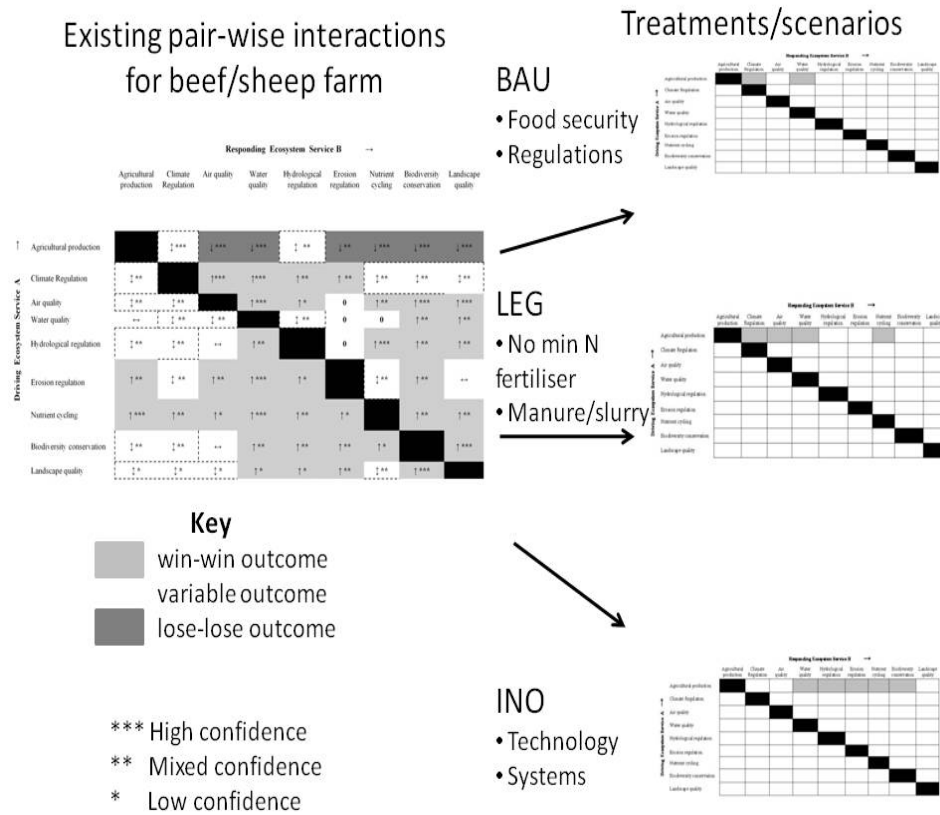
Existing pair-wise interactions for beef/sheep farm

Treatments/scenarios

Responding Ecosystem Service B →

| | Agricultural production | Climate Regulation | Air quality | Water quality | Hydrological regulation | Erosion regulation | Nutrient cycling | Biodiversity conservation | Landscape quality |
|---|---|---|---|---|---|---|---|---|---|
| ↑ Agricultural production | | ↕*** | ↓*** | ↓*** | ↕** | ↓** | ↓*** | ↓*** | ↓*** |
| Climate Regulation | ↕** | | ↑*** | ↑*** | ↑** | ↑** | ↕** | ↕** | ↕** |
| Air quality | ↕** | ↕** | | ↑*** | ↑* | 0 | ↑** | ↑*** | ↑*** |
| Water quality | ↔ | ↕** | ↕** | | ↕** | 0 | 0 | ↑** | ↑** |
| Hydrological regulation | ↕** | ↕** | ↔ | ↑** | | 0 | ↑*** | ↑** | ↑** |
| Erosion regulation | ↑** | ↕** | ↑** | ↑*** | ↑* | | ↕** | ↑** | ↔ |
| Nutrient cycling | ↑*** | ↕** | ↑* | ↑*** | ↑* | ↑** | | ↑** | ↑** |
| Biodiversity conservation | ↕** | ↕** | ↔ | ↑** | ↑** | ↑** | ↑* | | ↑*** |
| Landscape quality | ↕* | ↕* | ↕* | ↑* | ↑* | ↑** | ↕** | ↑*** | |

Driving Ecosystem Service A

BAU
• Food security
• Regulations

LEG
• No min N fertiliser
• Manure/slurry

INO
• Technology
• Systems

Key
win-win outcome
variable outcome
lose-lose outcome

*** High confidence
** Mixed confidence
* Low confidence

Responding Ecosystem Service B →

| | Agricultural production | Climate Regulation | Air quality | Water quality | Hydrological regulation | Erosion regulation | Nutrient cycling | Biodiversity conservation | Landscape quality |
|---|---|---|---|---|---|---|---|---|---|
| Agricultural production | | | | | | | | | |
| Climate Regulation | | | | | | | | | |
| Air quality | | | | | | | | | |
| Water quality | | | | | | | | | |
| Hydrological regulation | | | | | | | | | |
| Erosion regulation | | | | | | | | | |
| Nutrient cycling | | | | | | | | | |
| Biodiversity conservation | | | | | | | | | |
| Landscape quality | | | | | | | | | |

Driving Ecosystem Service A ↑

Responding Ecosystem Service B →

| | Agricultural production | Climate Regulation | Air quality | Water quality | Hydrological regulation | Erosion regulation | Nutrient cycling | Biodiversity conservation | Landsc |
|---|---|---|---|---|---|---|---|---|---|
| Agricultural production | | | | | | | | | |
| Climate Regulation | | | | | | | | | |
| Air quality | | | | | | | | | |
| Water quality | | | | | | | | | |
| Hydrological regulation | | | | | | | | | |
| Erosion regulation | | | | | | | | | |
| Nutrient cycling | | | | | | | | | |
| Biodiversity conservation | | | | | | | | | |
| Landscape quality | | | | | | | | | |

Driving Ecosystem Service A ↑

Responding Ecosystem Service B →

| | Agricultural production | Climate Regulation | Air quality | Water quality | Hydrological regulation | Erosion regulation | Nutrient cycling | Biodiversity conservation | Landscape quality |
|---|---|---|---|---|---|---|---|---|---|
| Agricultural production | | | | | | | | | |
| Climate Regulation | | | | | | | | | |
| Air quality | | | | | | | | | |
| Water quality | | | | | | | | | |
| Hydrological regulation | | | | | | | | | |
| Erosion regulation | | | | | | | | | |
| Nutrient cycling | | | | | | | | | |
| Biodiversity conservation | | | | | | | | | |
| Landscape quality | | | | | | | | | |

Driving Ecosystem Service A ↑